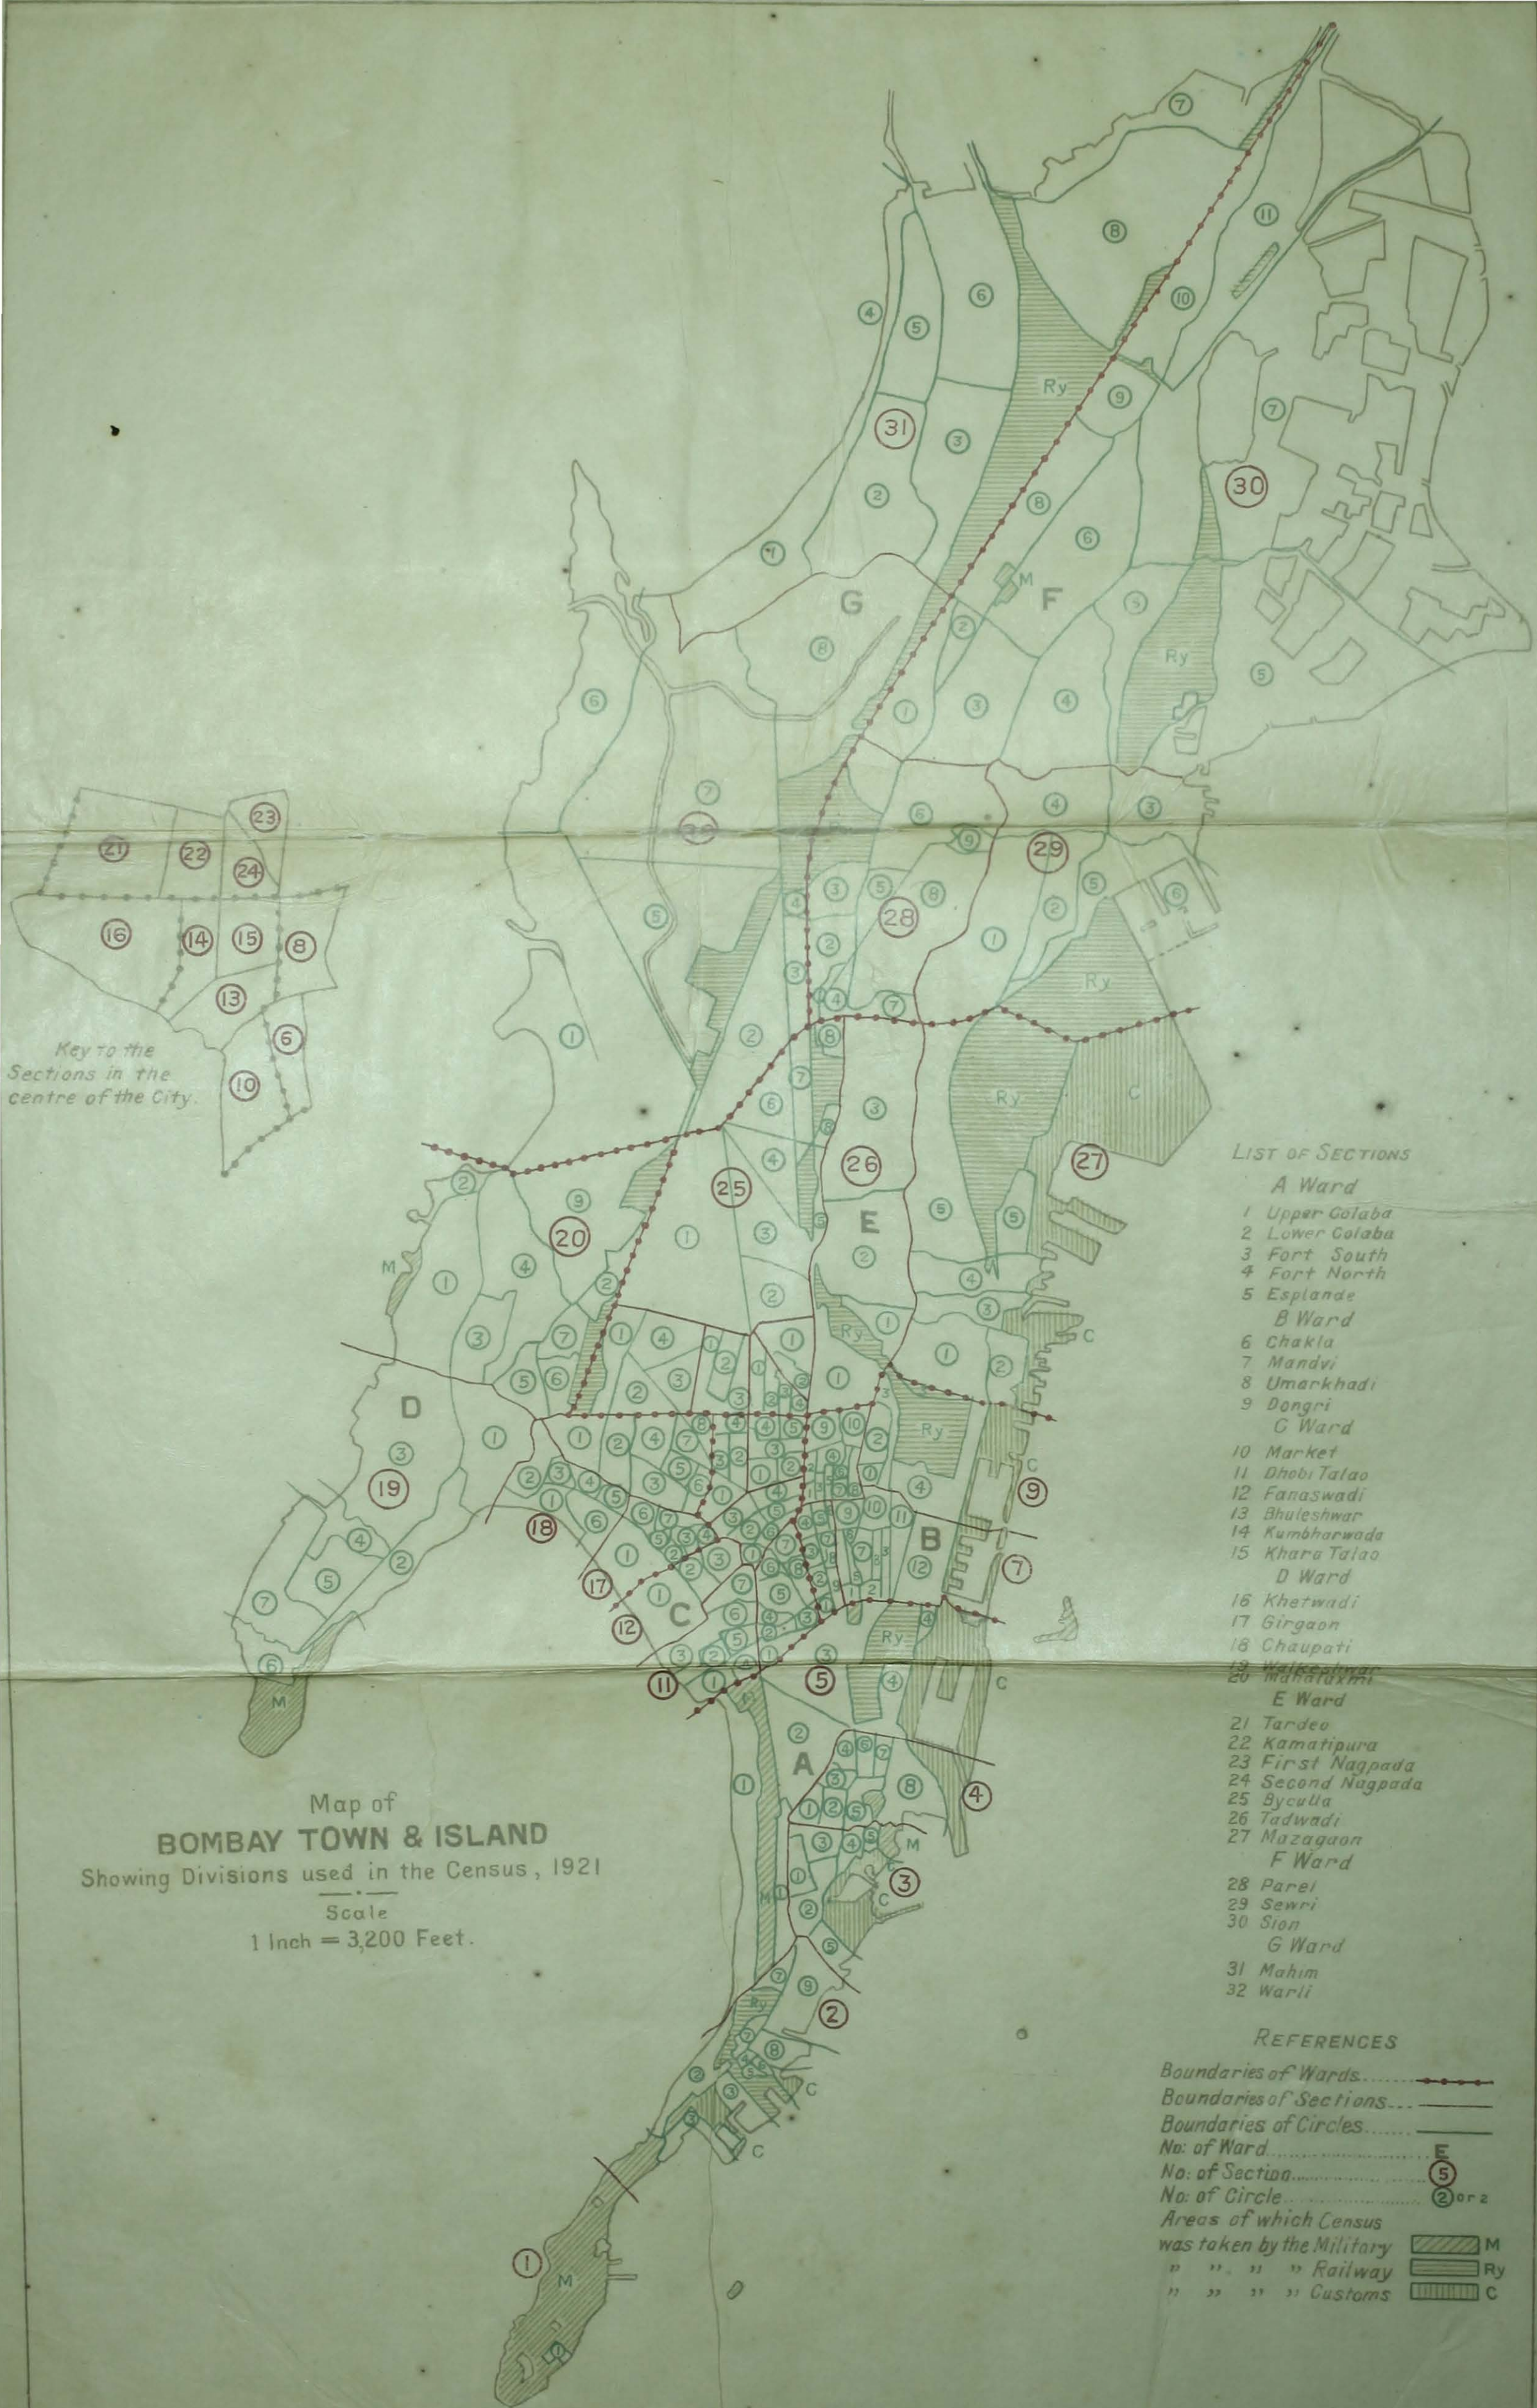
Map of
BOMBAY TOWN & ISLAND
Showing Divisions used in the Census, 1921
Scale
1 Inch = 3,200 Feet.

Key to the Sections in the centre of the City.

LIST OF SECTIONS
A Ward
1 Upper Colaba
2 Lower Colaba
3 Fort South
4 Fort North
5 Esplande
B Ward
6 Chakla
7 Mandvi
8 Umarkhadi
9 Dongri
C Ward
10 Market
11 Dhobi Talao
12 Fanaswadi
13 Bhuleshwar
14 Kumbharwada
15 Khara Talao
D Ward
16 Khetwadi
17 Girgaon
18 Chaupati
19 Walkeshwar
20 Mahaluxmi
E Ward
21 Tardeo
22 Kamatipura
23 First Nagpada
24 Second Nagpada
25 Byculla
26 Tadwadi
27 Mazagaon
F Ward
28 Parel
29 Sewri
30 Sion
G Ward
31 Mahim
32 Warli

REFERENCES
Boundaries of Wards
Boundaries of Sections
Boundaries of Circles
No: of Ward E
No: of Section 5
No: of Circle 2 or 2
Areas of which Census was taken by the Military M
" " " " Railway Ry
" " " " Customs C

A B C D E F G
Ry Ry Ry Ry Ry Ry Ry
M M M M M M
C C C C C C C